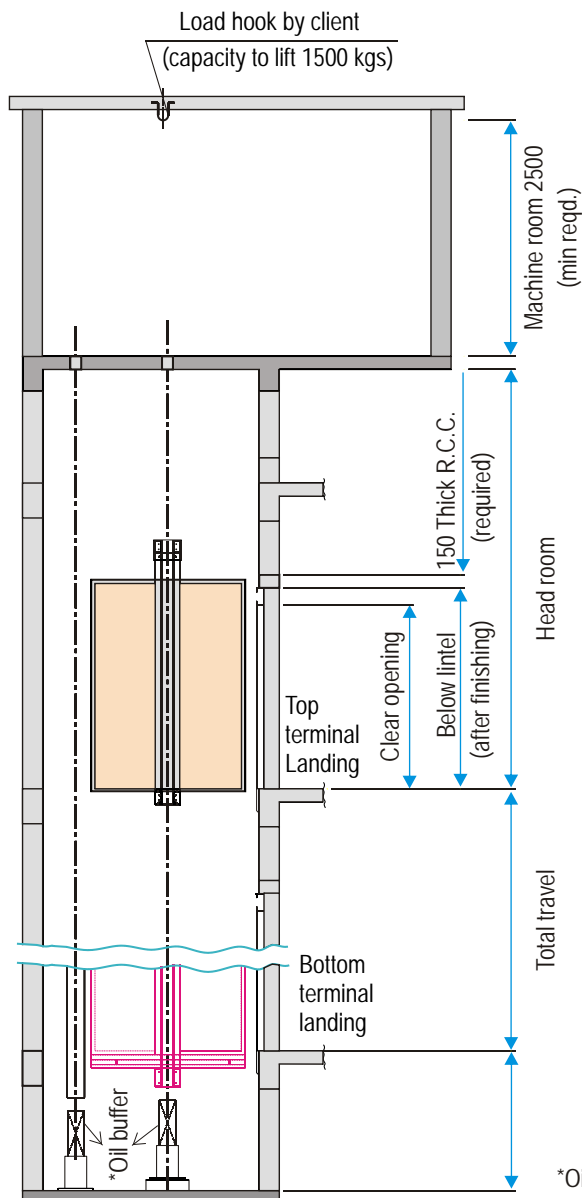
Load hook by client
(capacity to lift 1500 kgs)

Machine room 2500
(min reqd.)

150 Thick R.C.C.
(required)

Head room

Clear opening

Below lintel
(after finishing)

Top
terminal
Landing

Total travel

Bottom
terminal
landing

*Oil buffer

*O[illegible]